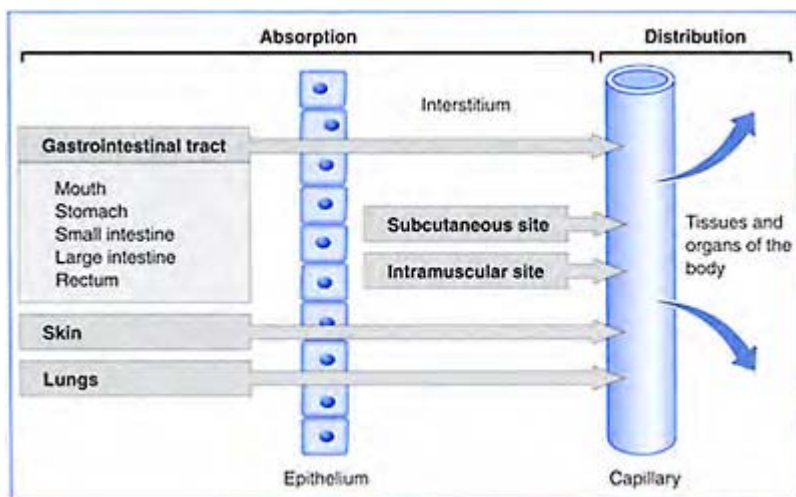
Absorption

Distribution

Interstitium

Gastrointestinal tract

Mouth
Stomach
Small intestine
Large intestine
Rectum

Subcutaneous site

Intramuscular site

Tissues and organs of the body

Skin

Lungs

Epithelium

Capillary